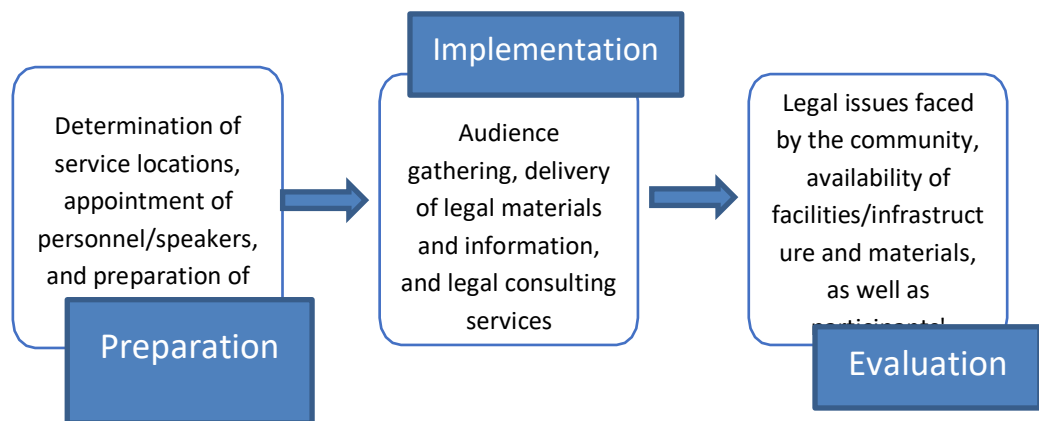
Implementation

Determination of service locations, appointment of personnel/speakers, and preparation of

Preparation

Audience gathering, delivery of legal materials and information, and legal consulting services

Legal issues faced by the community, availability of facilities/infrastruct ure and materials, as well as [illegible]

Evaluation